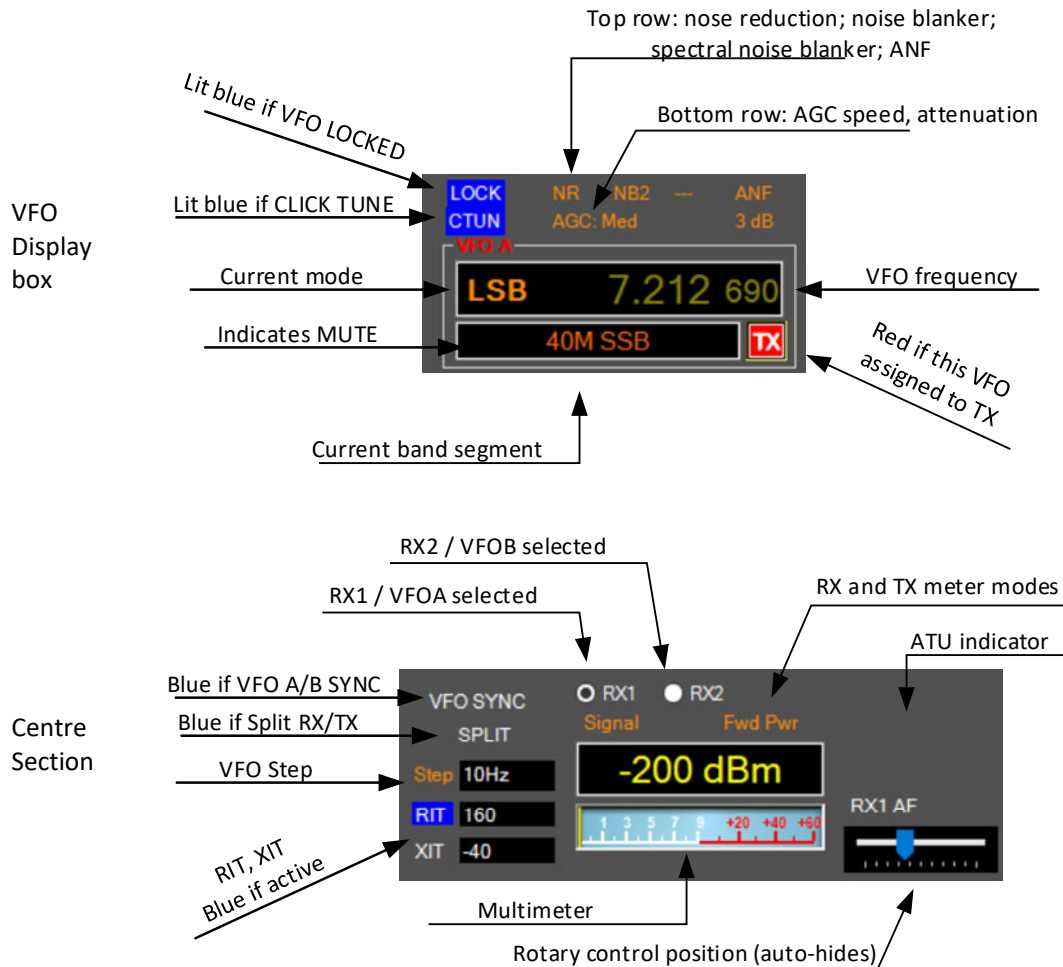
Top row: nose reduction; noise blanker; spectral noise blanker; ANF

Bottom row: AGC speed, attenuation

Lit blue if VFO LOCKED

VFO Display box

Lit blue if CLICK TUNE

LOCK NR NB2 --- ANF
CTUN AGC: Med 3 dB

VFO A

Current mode

LSB 7.212 690

VFO frequency

Indicates MUTE

40M SSB

TX

Red if this VFO assigned to TX

Current band segment

RX2 / VFOB selected

RX1 / VFOA selected

RX and TX meter modes

ATU indicator

Blue if VFO A/B SYNC

VFO SYNC

RX1 RX2

Centre Section

Blue if Split RX/TX

SPLIT

Signal Fwd Pwr

VFO Step

Step 10Hz

-200 dBm

RIT 160

1 3 5 7 9 +20 +40 +60

RX1 AF

XIT -40

RIT, XIT Blue if active

Multimeter

Rotary control position (auto-hides)